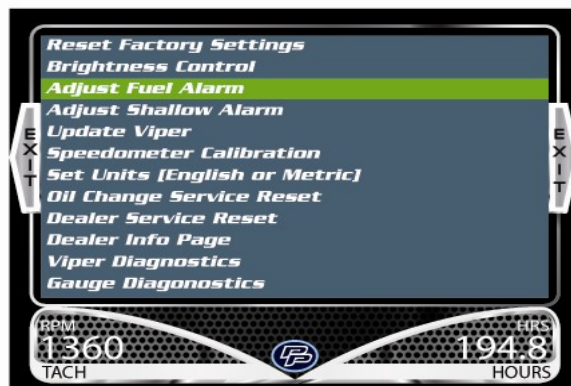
Reset Factory Settings
Brightness Control
Adjust Fuel Alarm
Adjust Shallow Alarm
Update Viper
Speedometer Calibration
Set Units [English or Metric]
Oil Change Service Reset
Dealer Service Reset
Dealer Info Page
Viper Diagnostics
Gauge Diagonostics

EXIT
EXIT

RPM
1360
TACH

HRS
194.8
HOURS